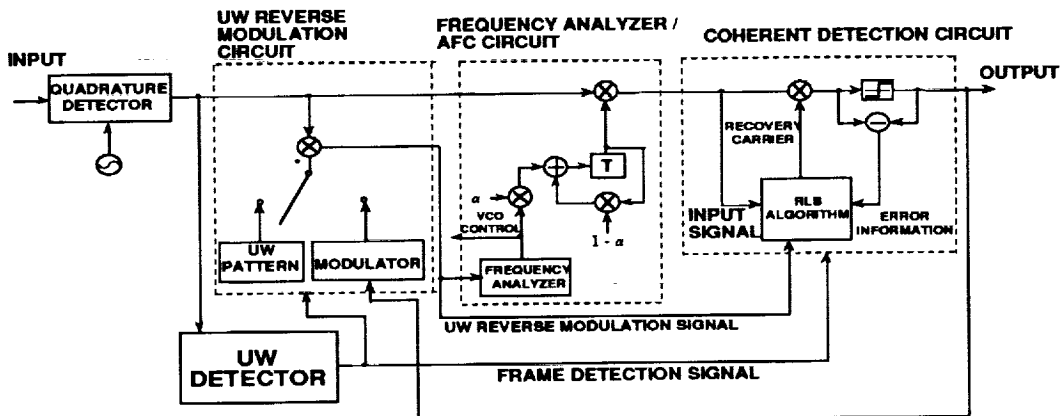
INPUT

QUADRATURE DETECTOR

UW REVERSE MODULATION CIRCUIT

UW PATTERN

MODULATOR

FREQUENCY ANALYZER / AFC CIRCUIT

$\alpha$

VCO CONTROL

T

$1-\alpha$

FREQUENCY ANALYZER

COHERENT DETECTION CIRCUIT

RECOVERY CARRIER

INPUT SIGNAL

RLS ALGORITHM

ERROR INFORMATION

OUTPUT

UW REVERSE MODULATION SIGNAL

UW DETECTOR

FRAME DETECTION SIGNAL